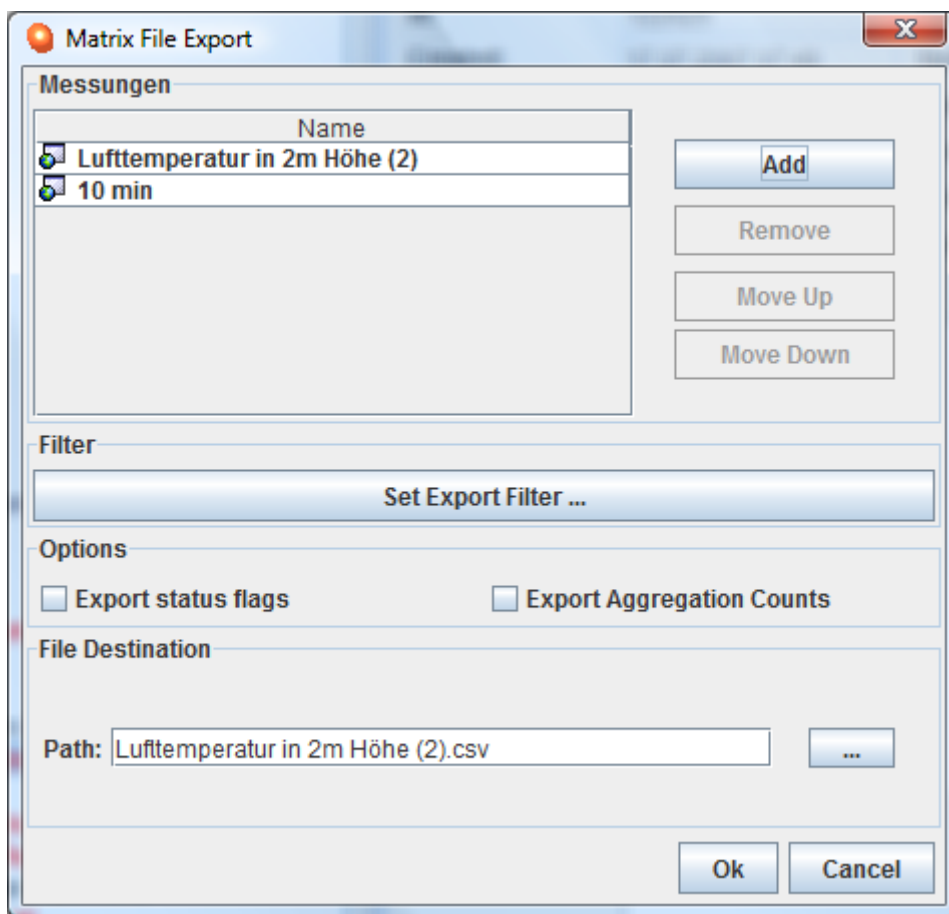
Matrix File Export

Messungen

Name
Lufttemperatur in 2m Höhe (2)
10 min

Add
Remove
Move Up
Move Down

Filter

Set Export Filter ...

Options

Export status flags
Export Aggregation Counts

File Destination

Path: Lufttemperatur in 2m Höhe (2).csv
...

Ok
Cancel